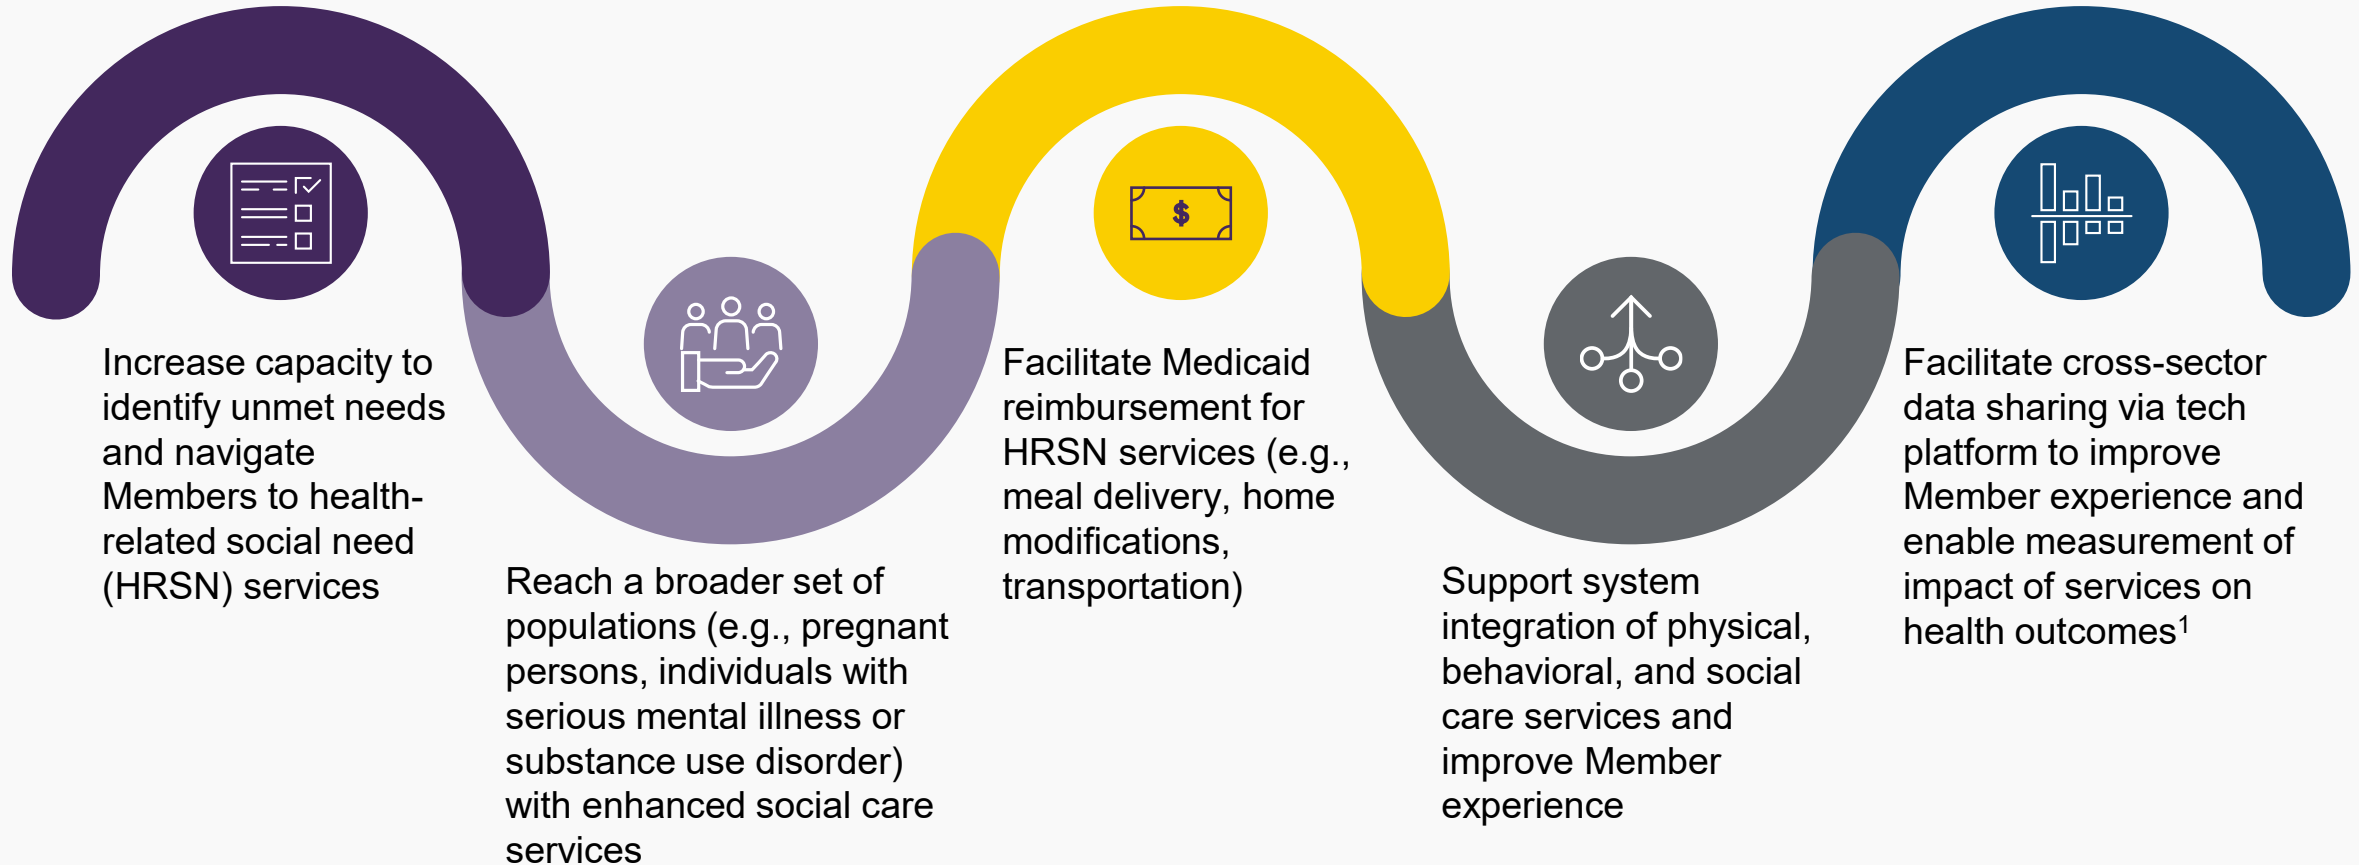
Increase capacity to identify unmet needs and navigate Members to health-related social need (HRSN) services

Reach a broader set of populations (e.g., pregnant persons, individuals with serious mental illness or substance use disorder) with enhanced social care services

$

Facilitate Medicaid reimbursement for HRSN services (e.g., meal delivery, home modifications, transportation)

Support system integration of physical, behavioral, and social care services and improve Member experience

Facilitate cross-sector data sharing via tech platform to improve Member experience and enable measurement of impact of services on health outcomes$^1$